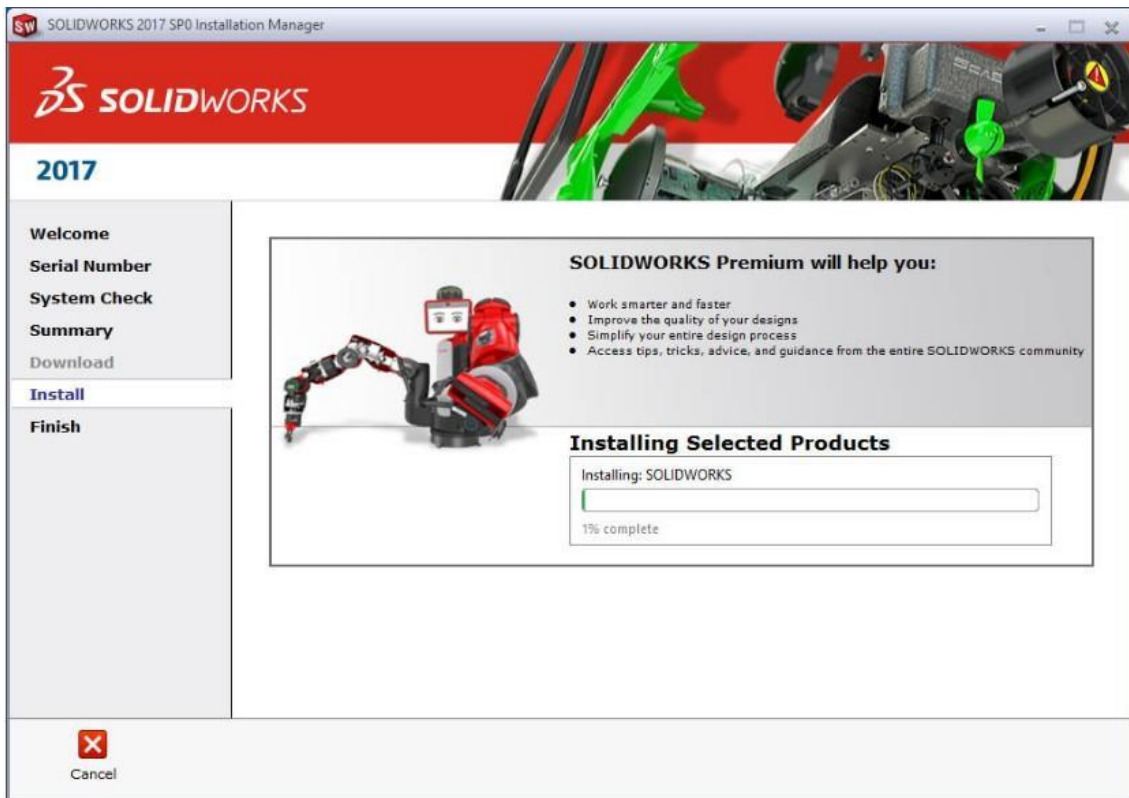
SOLIDWORKS 2017 SP0 Installation Manager

SOLIDWORKS

2017

Welcome
Serial Number
System Check
Summary
Download
Install
Finish

SOLIDWORKS Premium will help you:

- Work smarter and faster
- Improve the quality of your designs
- Simplify your entire design process
- Access tips, tricks, advice, and guidance from the entire SOLIDWORKS community

Installing Selected Products

Installing: SOLIDWORKS

1% complete

Cancel